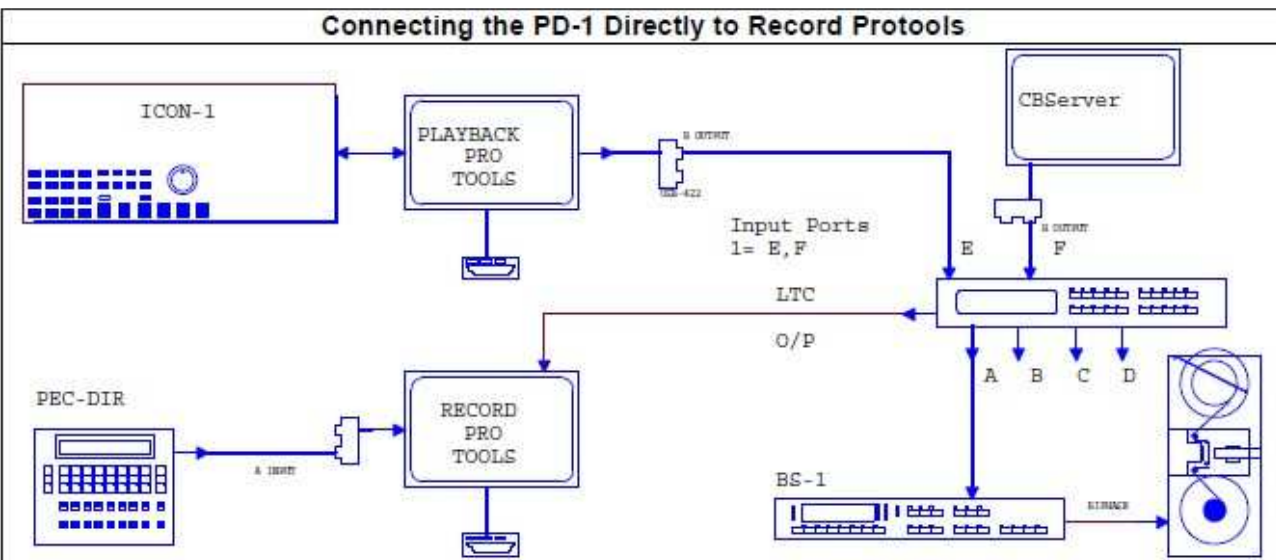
Connecting the PD-1 Directly to Record Protools

ICON-1

PLAYBACK PRO TOOLS

B OUTPUT

USB-422

CBServer

B OUTPUT

Input Ports
1= E,F

E

F

LTC

O/P

A B C D

PEC-DIR

A INPUT

RECORD PRO TOOLS

BS-1

BIPHASE